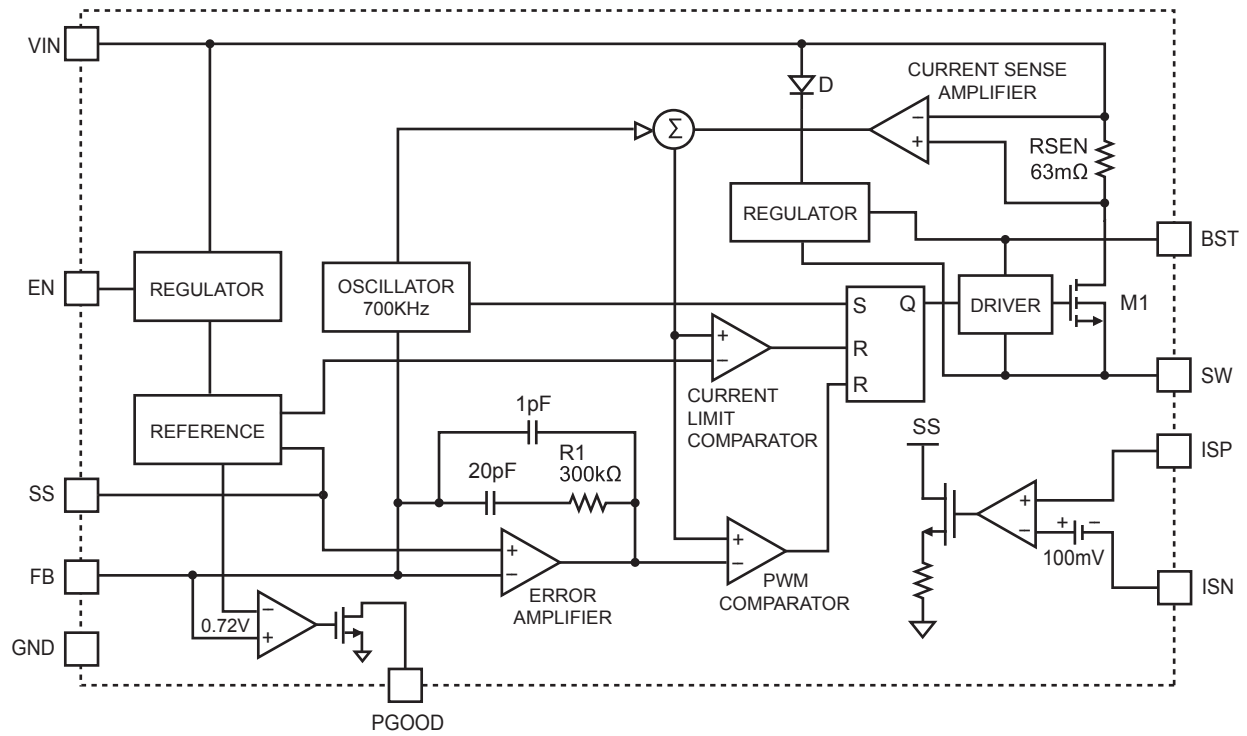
VIN

D

CURRENT SENSE AMPLIFIER

−
+

$\Sigma$

RSEN
63mΩ

REGULATOR

BST

EN

REGULATOR

OSCILLATOR
700KHz

S Q

DRIVER

M1

+
−

R

R

SW

REFERENCE

CURRENT LIMIT COMPARATOR

1pF

SS

ISP

20pF

R1
300kΩ

SS

+
−

+
−

+
−

+ −

100mV

FB

ERROR AMPLIFIER

PWM COMPARATOR

ISN

−
+

0.72V

GND

PGOOD